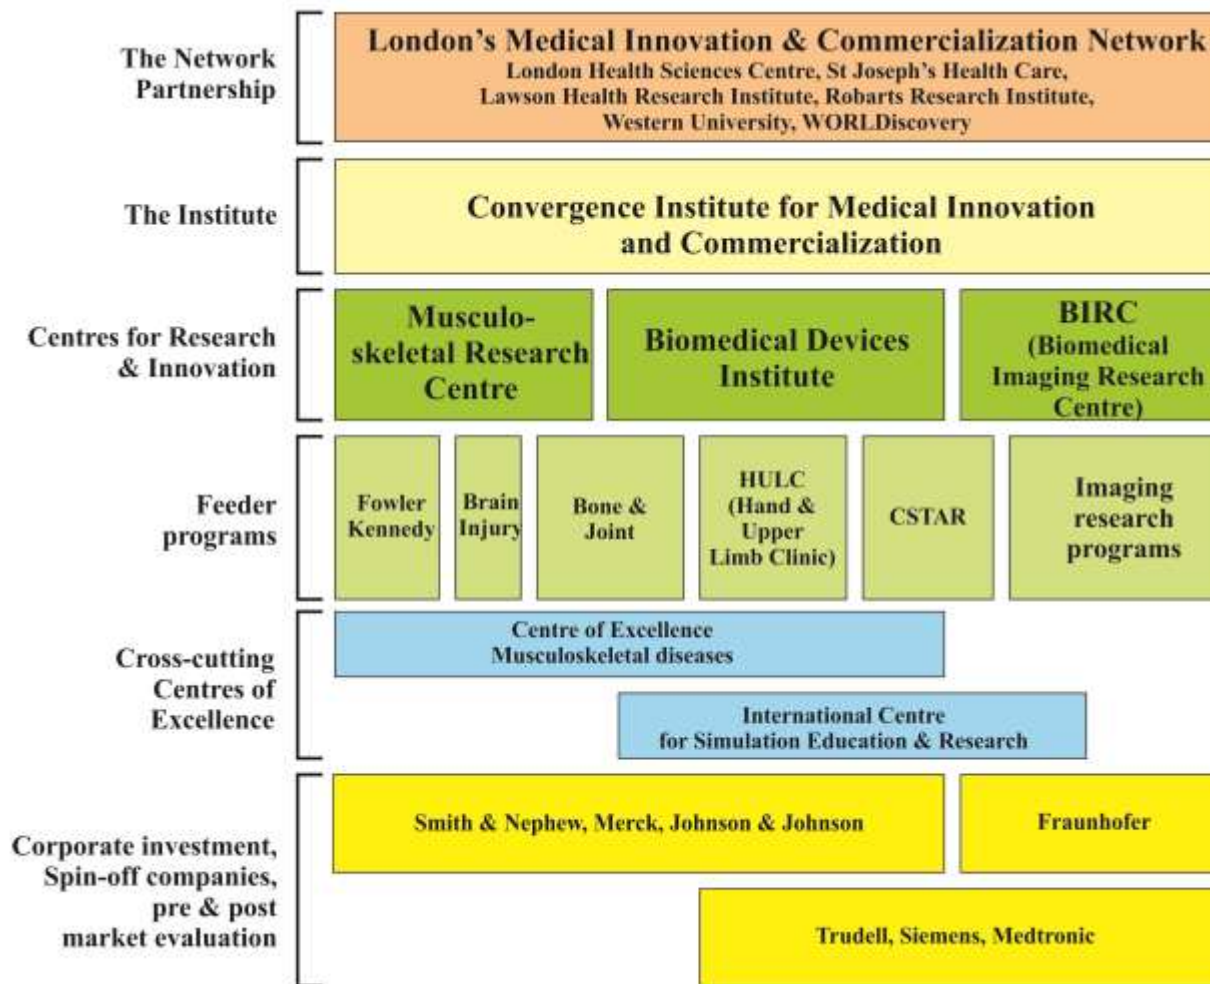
The Network Partnership

London's Medical Innovation & Commercialization Network
London Health Sciences Centre, St Joseph's Health Care, Lawson Health Research Institute, Robarts Research Institute, Western University, WORLDiscovery

The Institute

Convergence Institute for Medical Innovation and Commercialization

Centres for Research & Innovation

Musculoskeletal Research Centre

Biomedical Devices Institute

BIRC (Biomedical Imaging Research Centre)

Feeder programs

Fowler Kennedy

Brain Injury

Bone & Joint

HULC (Hand & Upper Limb Clinic)

CSTAR

Imaging research programs

Cross-cutting Centres of Excellence

Centre of Excellence Musculoskeletal diseases

International Centre for Simulation Education & Research

Corporate investment, Spin-off companies, pre & post market evaluation

Smith & Nephew, Merck, Johnson & Johnson

Fraunhofer

Trudell, Siemens, Medtronic